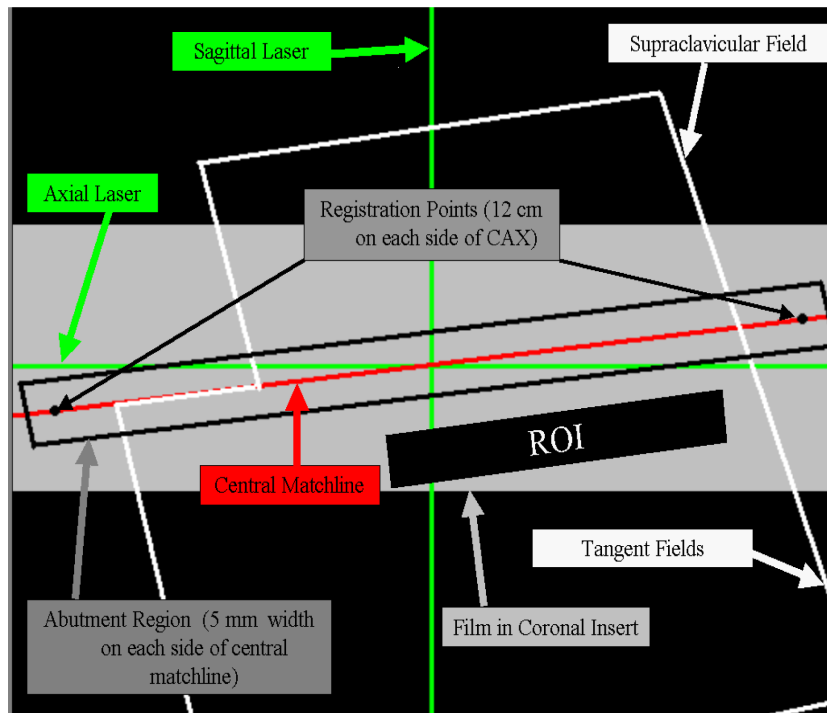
Sagittal Laser

Supraclavicular Field

Axial Laser

Registration Points (12 cm on each side of CAX)

ROI

Central Matchline

Tangent Fields

Abutment Region (5 mm width on each side of central matchline)

Film in Coronal Insert